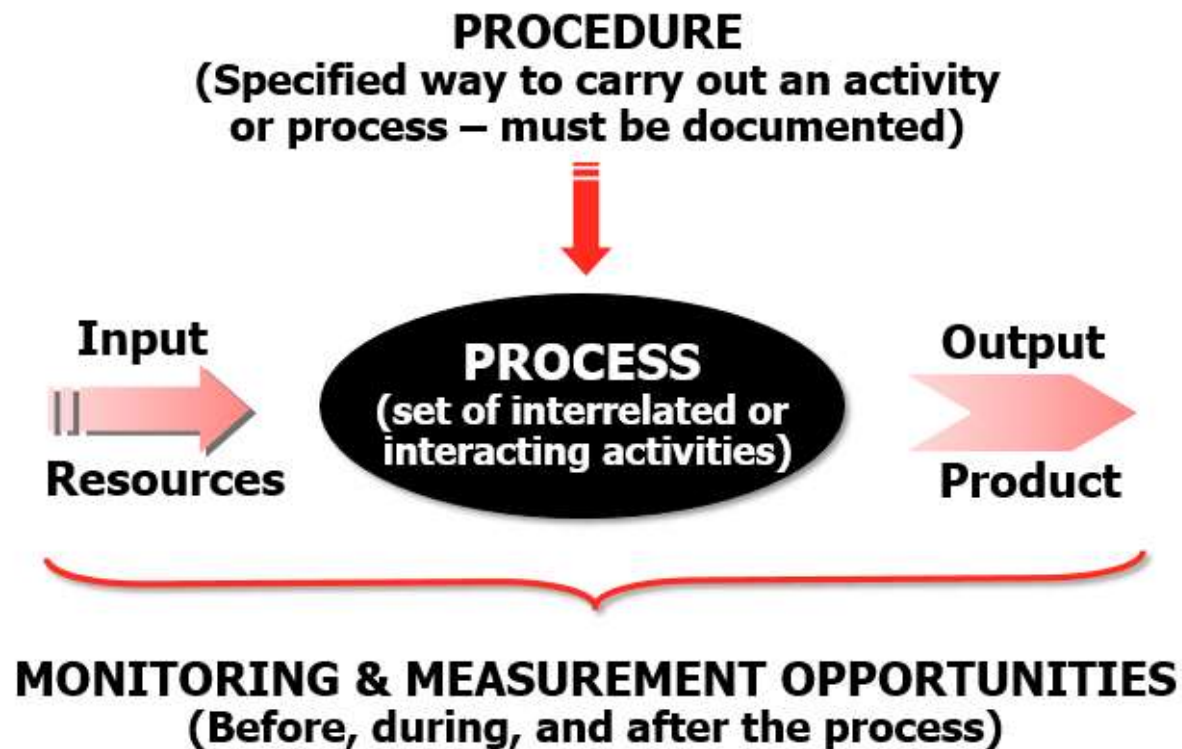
PROCEDURE
(Specified way to carry out an activity or process – must be documented)

Input

Resources

PROCESS
(set of interrelated or interacting activities)

Output

Product

MONITORING & MEASUREMENT OPPORTUNITIES
(Before, during, and after the process)